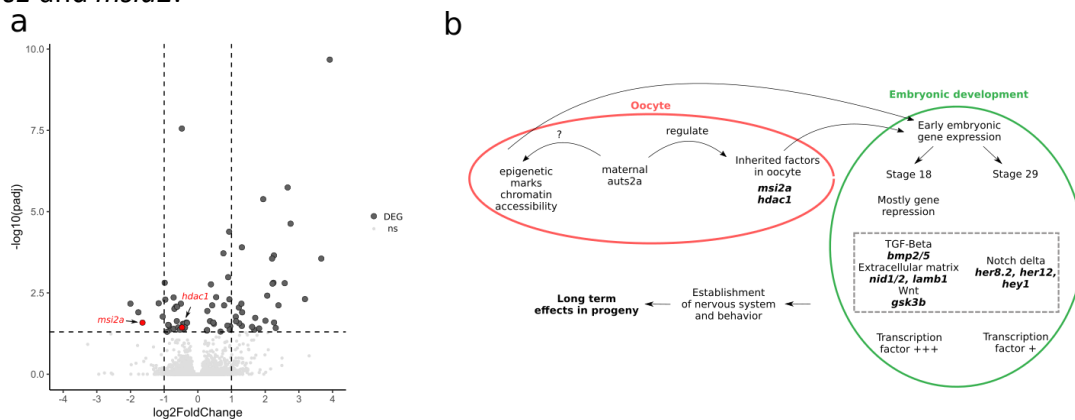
c1 and msi2.

a

10.0
7.5
5.0
2.5
0.0

-log10(padj)

-4 -3 -2 -1 0 1 2 3 4
log2FoldChange

msi2a
hdac1

DEG
ns

b

Oocyte

?

regulate

epigenetic marks chromatin accessibility

maternal auts2a

Inherited factors in oocyte
***msi2a***
***hdac1***

Embryonic development

Early embryonic gene expression

Stage 18

Stage 29

Mostly gene repression

TGF-Beta
***bmp2/5***
Extracellular matrix
***nid1/2, lamb1***
Wnt
***gsk3b***

Notch delta
***her8.2, her12, hey1***

Transcription factor +++

Transcription factor +

**Long term effects in progeny**

Establishment of nervous system and behavior